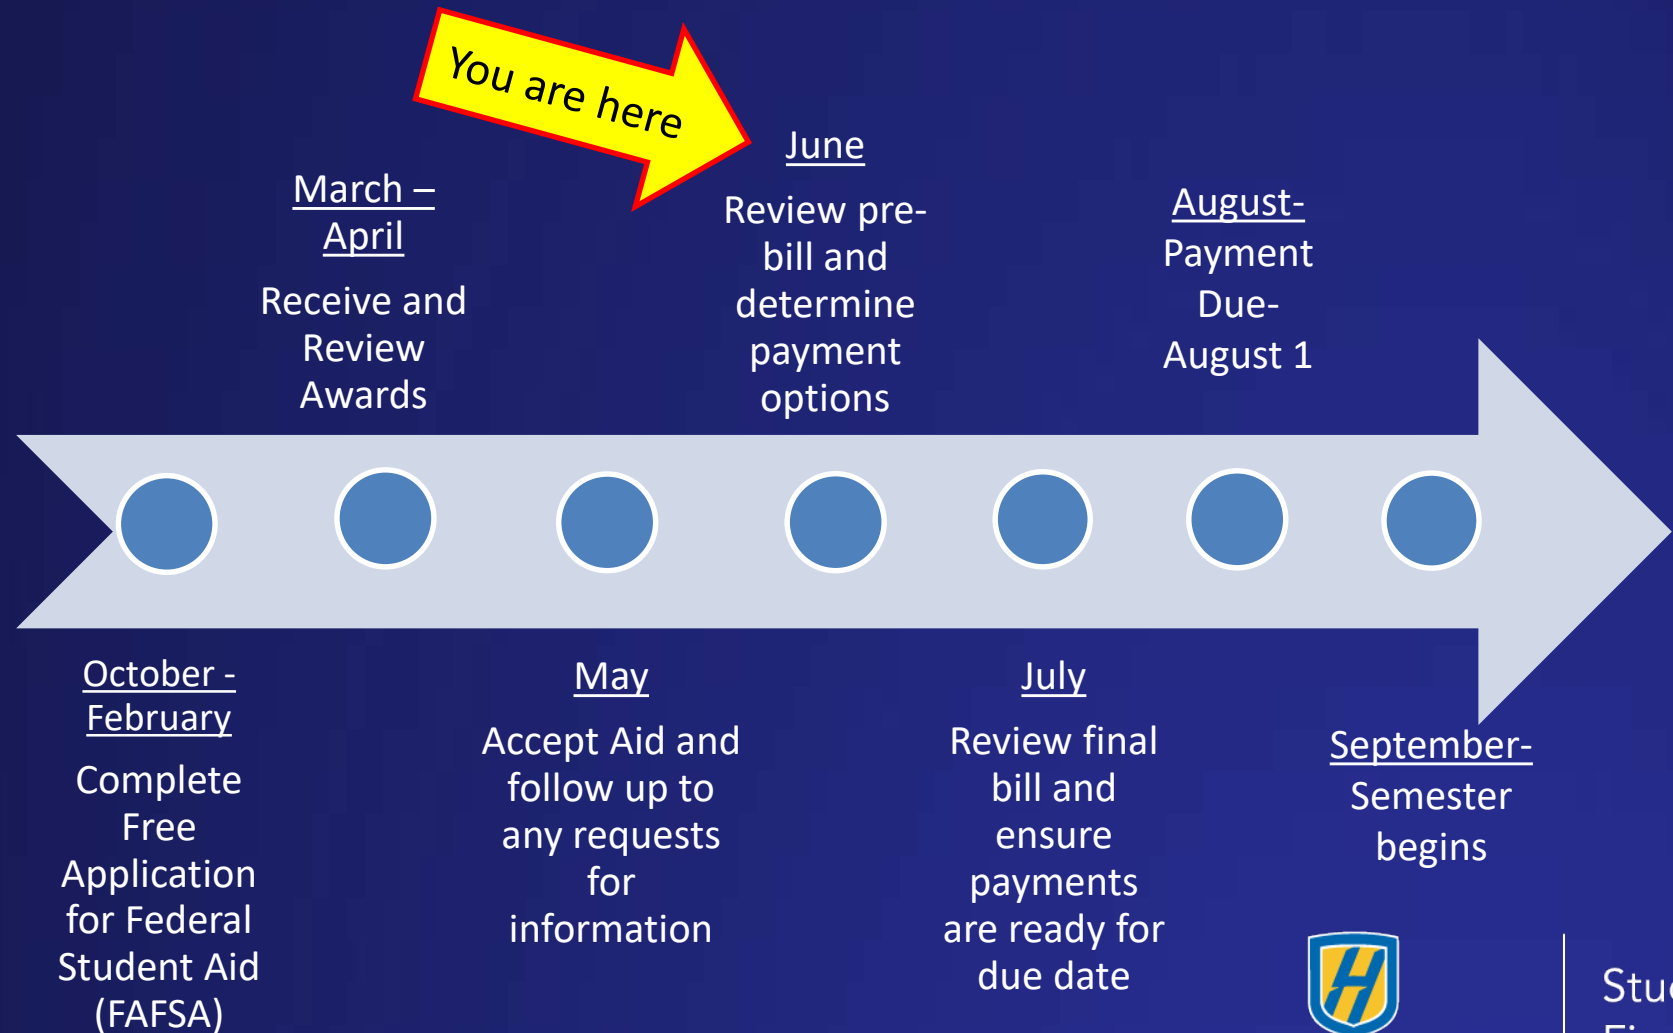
You are here

March – April

Receive and Review Awards

June

Review pre-bill and determine payment options

August-

Payment Due- August 1

October - February

Complete Free Application for Federal Student Aid (FAFSA)

May

Accept Aid and follow up to any requests for information

July

Review final bill and ensure payments are ready for due date

September-

Semester begins

Stu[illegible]